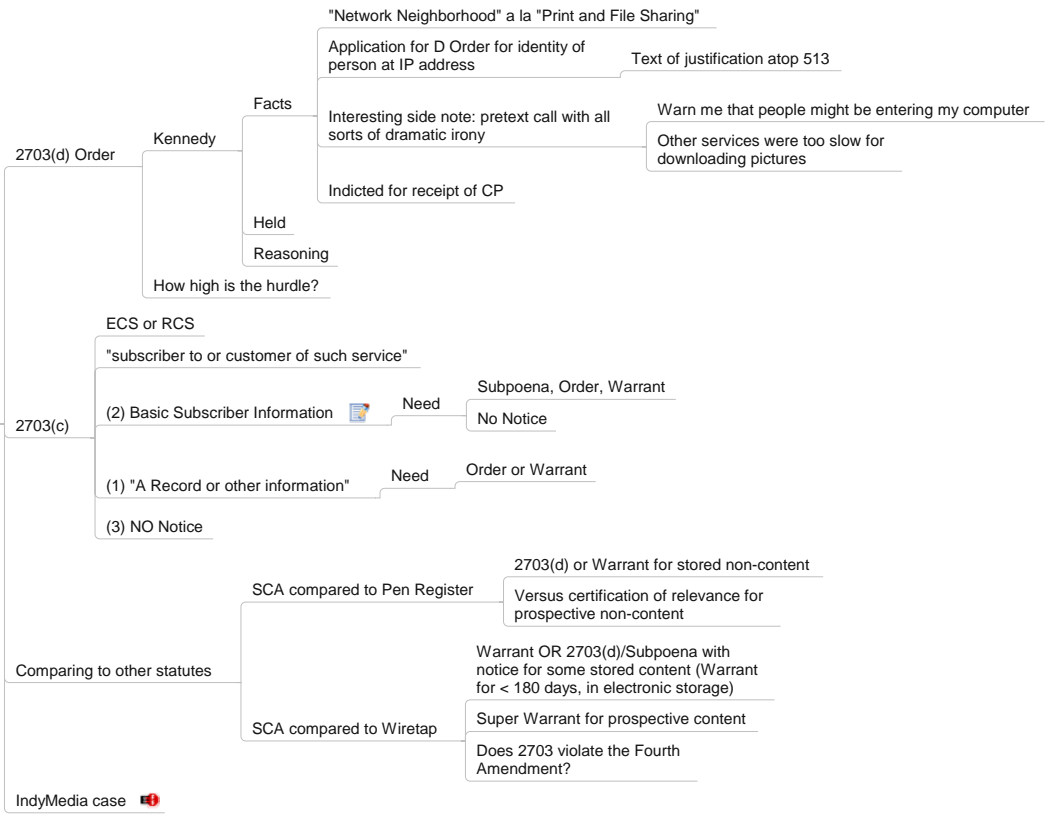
2703(d) Order

Kennedy

Facts

"Network Neighborhood" a la "Print and File Sharing"

Application for D Order for identity of person at IP address

Text of justification atop 513

Interesting side note: pretext call with all sorts of dramatic irony

Warn me that people might be entering my computer

Other services were too slow for downloading pictures

Indicted for receipt of CP

Held

Reasoning

How high is the hurdle?

2703(c)

ECS or RCS

"subscriber to or customer of such service"

(2) Basic Subscriber Information

Need

Subpoena, Order, Warrant

No Notice

(1) "A Record or other information"

Need

Order or Warrant

(3) NO Notice

Comparing to other statutes

SCA compared to Pen Register

2703(d) or Warrant for stored non-content

Versus certification of relevance for prospective non-content

SCA compared to Wiretap

Warrant OR 2703(d)/Subpoena with notice for some stored content (Warrant for < 180 days, in electronic storage)

Super Warrant for prospective content

Does 2703 violate the Fourth Amendment?

IndyMedia case